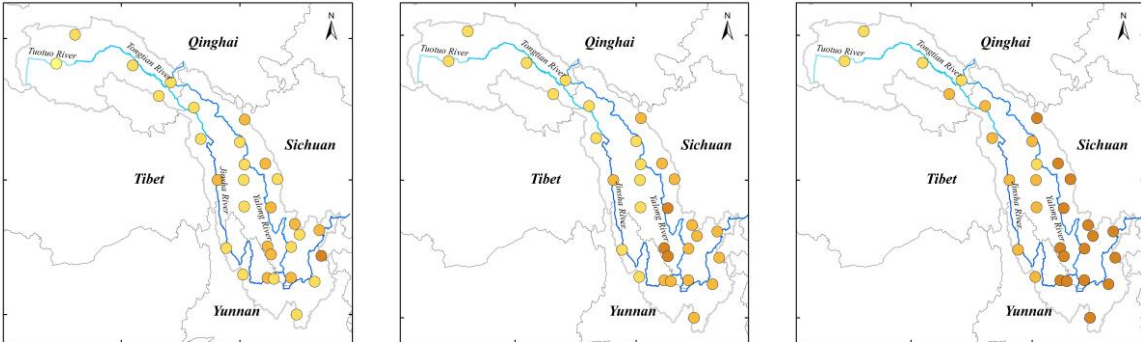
N
Qinghai
Tuotuo River
Tongtian River
Sichuan
Tibet
Jinsha River
Yalong River
Yunnan

N
Qinghai
Tuotuo River
Tongtian River
Sichuan
Tibet
Jinsha River
Yalong River
Yunnan

N
Qinghai
Tuotuo River
Tongtian River
Sichuan
Tibet
Jinsha River
Yalong River
Yunnan